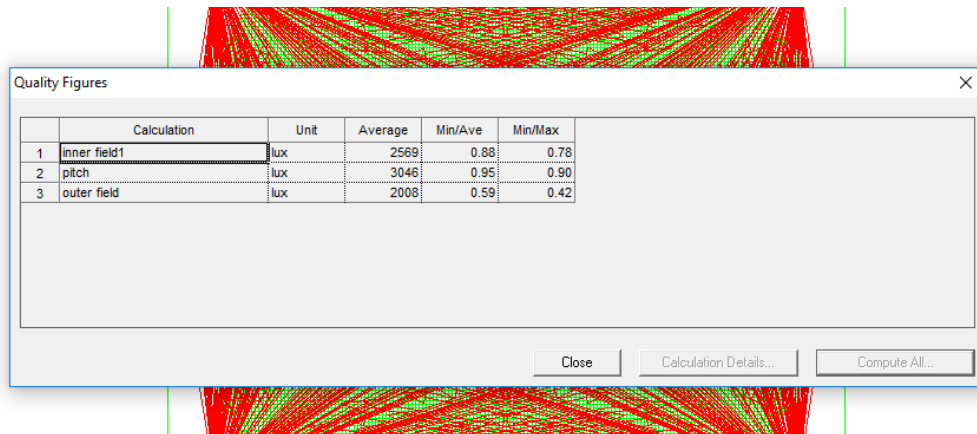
Quality Figures

|   | Calculation | Unit | Average | Min/Ave | Min/Max |
|---|---|---|---|---|---|
| 1 | inner field1 | lux | 2569 | 0.88 | 0.78 |
| 2 | pitch | lux | 3046 | 0.95 | 0.90 |
| 3 | outer field | lux | 2008 | 0.59 | 0.42 |

Close
Calculation Details...
Compute All...